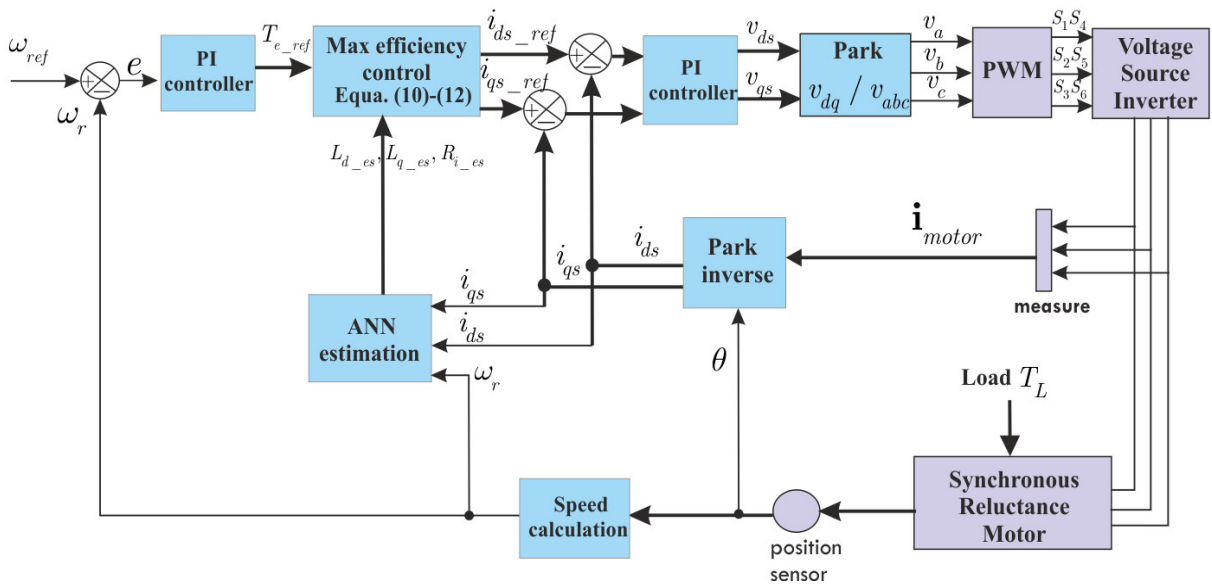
$\omega_{ref}$

+ −

$e$

PI controller

$T_{e\_ref}$

Max efficiency control Equa. (10)-(12)

$i_{ds\_ref}$

$i_{qs\_ref}$

+ −

+ −

PI controller

$v_{ds}$

$v_{qs}$

Park $v_{dq} / v_{abc}$

$v_a$

$v_b$

$v_c$

PWM

$S_1S_4$

$S_2S_5$

$S_3S_6$

Voltage Source Inverter

$\omega_r$

$L_{d\_es}, L_{q\_es}, R_{i\_es}$

$i_{ds}$

$i_{qs}$

Park inverse

$\mathbf{i}_{motor}$

measure

$i_{qs}$

$i_{ds}$

ANN estimation

$\omega_r$

$\theta$

Load $T_L$

Synchronous Reluctance Motor

Speed calculation

position sensor